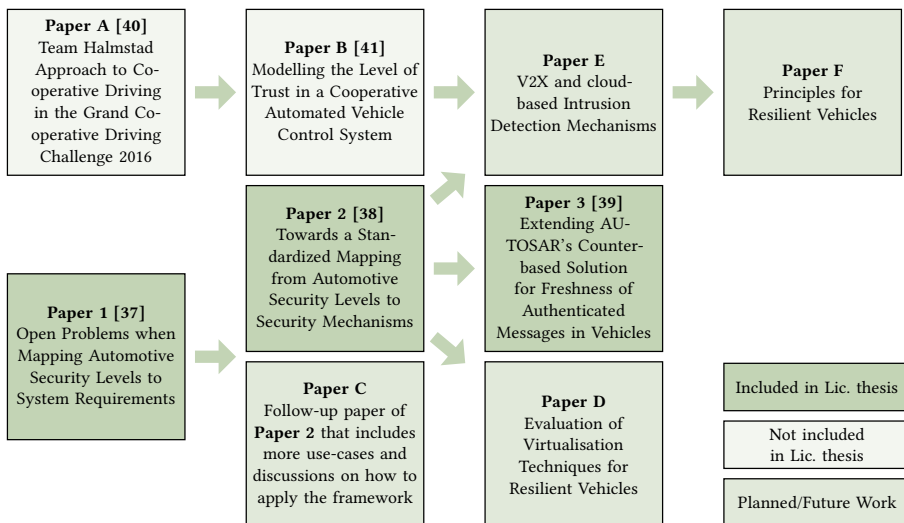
**Paper A [40]**
Team Halmstad Approach to Cooperative Driving in the Grand Cooperative Driving Challenge 2016

**Paper B [41]**
Modelling the Level of Trust in a Cooperative Automated Vehicle Control System

**Paper E**
V2X and cloud-based Intrusion Detection Mechanisms

**Paper F**
Principles for Resilient Vehicles

**Paper 2 [38]**
Towards a Standardized Mapping from Automotive Security Levels to Security Mechanisms

**Paper 3 [39]**
Extending AUTOSAR's Counter-based Solution for Freshness of Authenticated Messages in Vehicles

**Paper 1 [37]**
Open Problems when Mapping Automotive Security Levels to System Requirements

**Paper C**
Follow-up paper of **Paper 2** that includes more use-cases and discussions on how to apply the framework

**Paper D**
Evaluation of Virtualisation Techniques for Resilient Vehicles

Included in Lic. thesis

Not included in Lic. thesis

Planned/Future Work